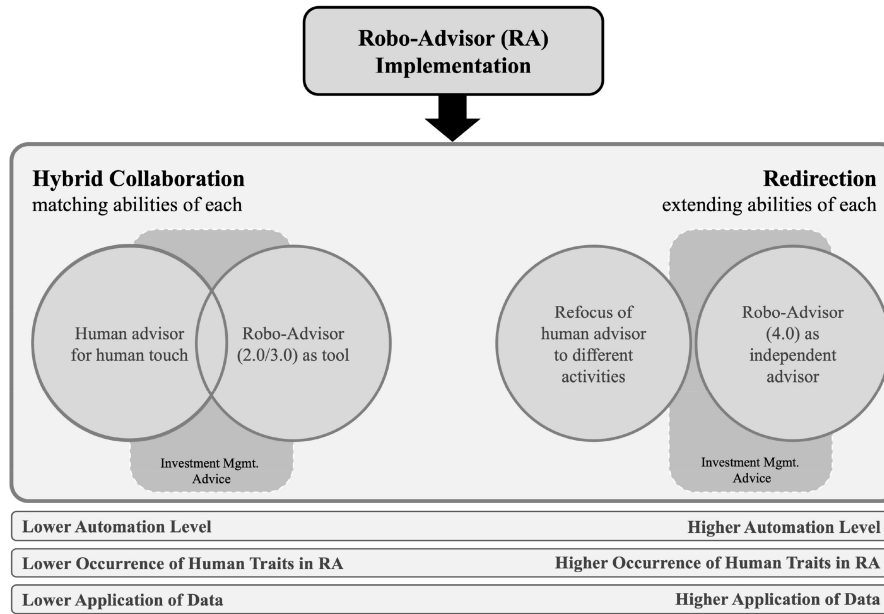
Robo-Advisor (RA) Implementation

Hybrid Collaboration
matching abilities of each

Redirection
extending abilities of each

Human advisor for human touch

Robo-Advisor (2.0/3.0) as tool

Investment Mgmt. Advice

Refocus of human advisor to different activities

Robo-Advisor (4.0) as independent advisor

Investment Mgmt. Advice

Lower Automation Level

Higher Automation Level

Lower Occurrence of Human Traits in RA

Higher Occurrence of Human Traits in RA

Lower Application of Data

Higher Application of Data